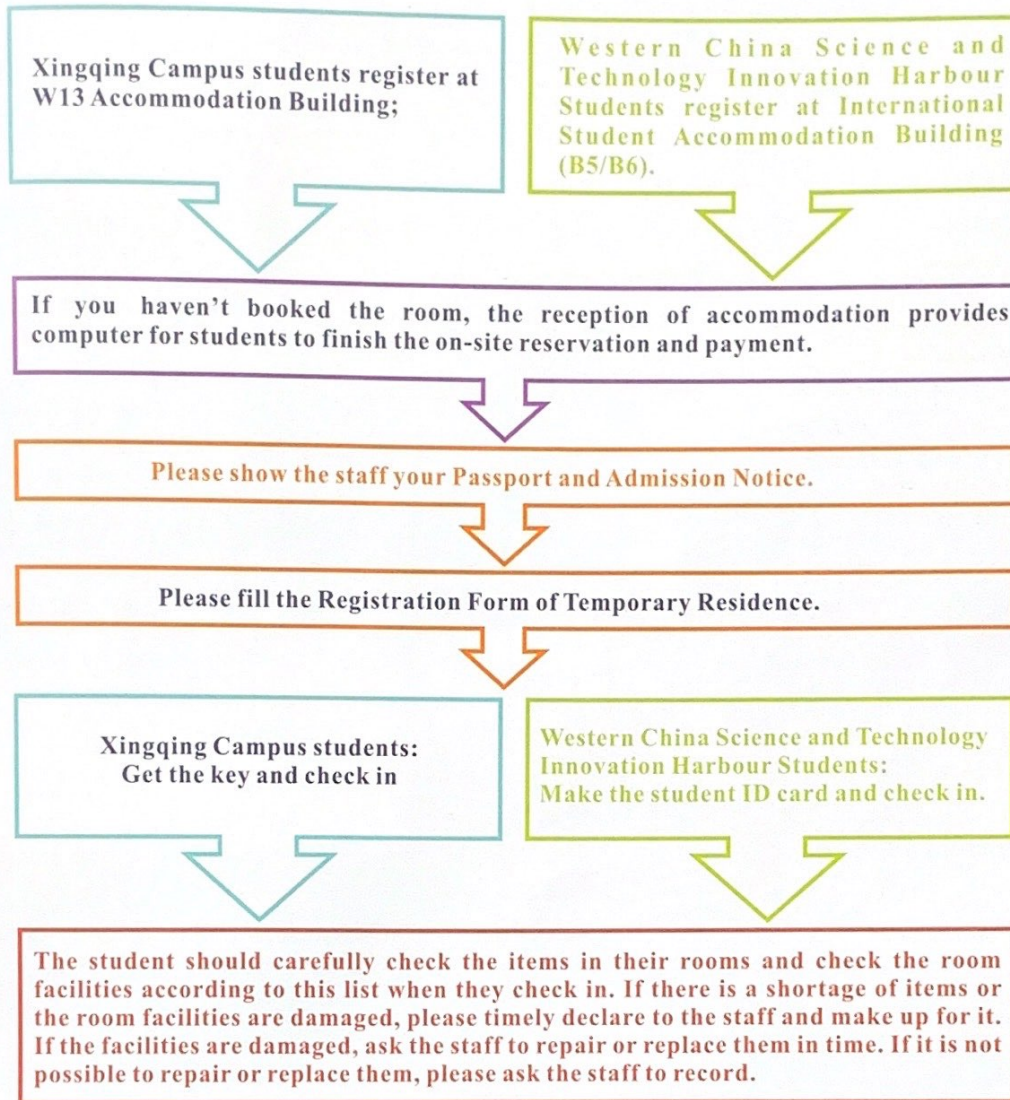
Xingqing Campus students register at W13 Accommodation Building;

Western China Science and Technology Innovation Harbour Students register at International Student Accommodation Building (B5/B6).

If you haven't booked the room, the reception of accommodation provides computer for students to finish the on-site reservation and payment.

Please show the staff your Passport and Admission Notice.

Please fill the Registration Form of Temporary Residence.

Xingqing Campus students: Get the key and check in

Western China Science and Technology Innovation Harbour Students: Make the student ID card and check in.

The student should carefully check the items in their rooms and check the room facilities according to this list when they check in. If there is a shortage of items or the room facilities are damaged, please timely declare to the staff and make up for it. If the facilities are damaged, ask the staff to repair or replace them in time. If it is not possible to repair or replace them, please ask the staff to record.